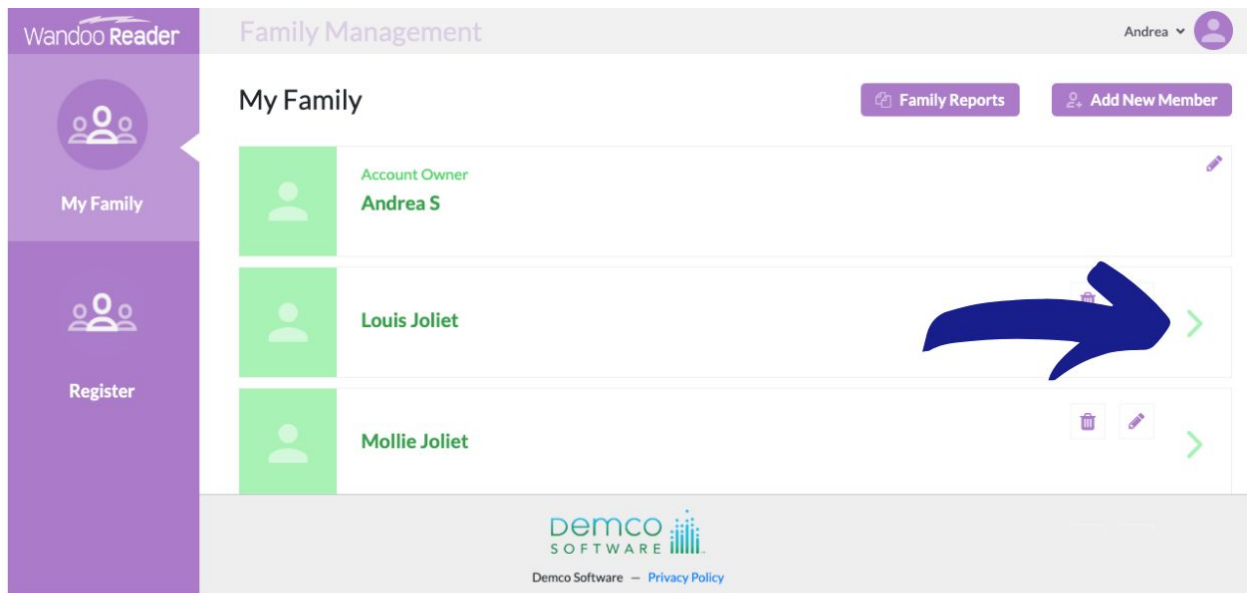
Wandoo Reader

Family Management

Andrea

My Family

Register

My Family

Family Reports

Add New Member

Account Owner
Andrea S

Louis Joliet

Mollie Joliet

DEMCO SOFTWARE

Demco Software — Privacy Policy